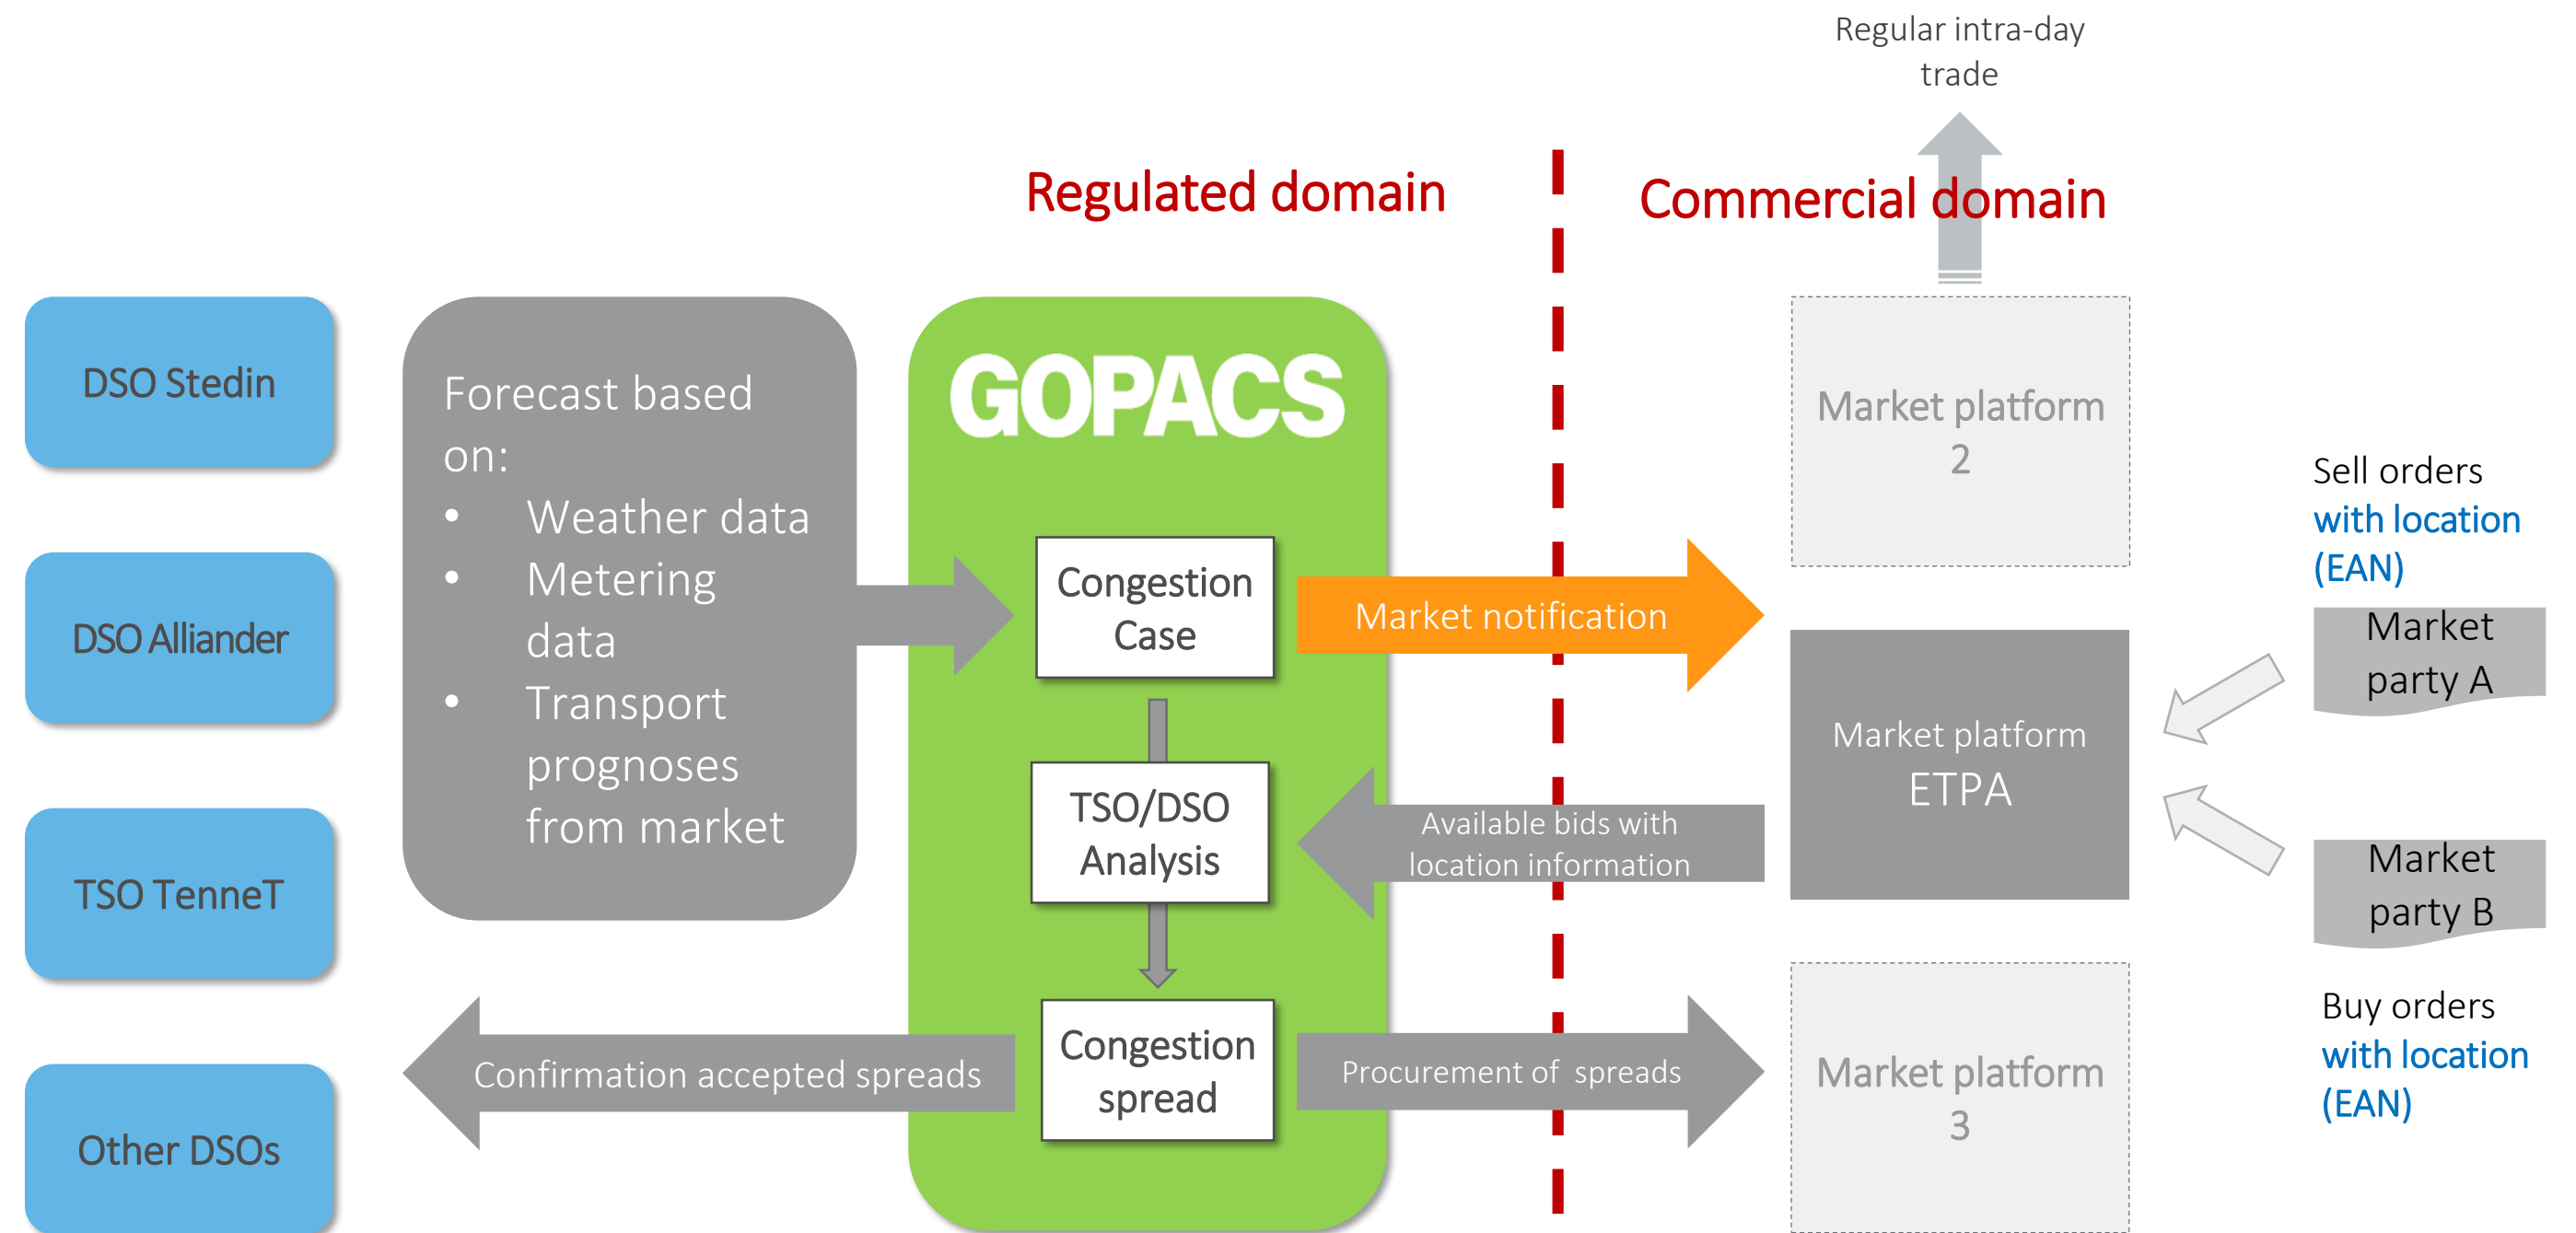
Regular intra-day trade

Regulated domain

Commercial domain

DSO Stedin

DSO Alliander

TSO TenneT

Other DSOs

Forecast based on:
• Weather data
• Metering data
• Transport prognoses from market

GOPACS

Congestion Case

TSO/DSO Analysis

Congestion spread

Market notification

Available bids with location information

Confirmation accepted spreads

Procurement of spreads

Market platform 2

Market platform ETPA

Market platform 3

Sell orders with location (EAN)

Market party A

Market party B

Buy orders with location (EAN)